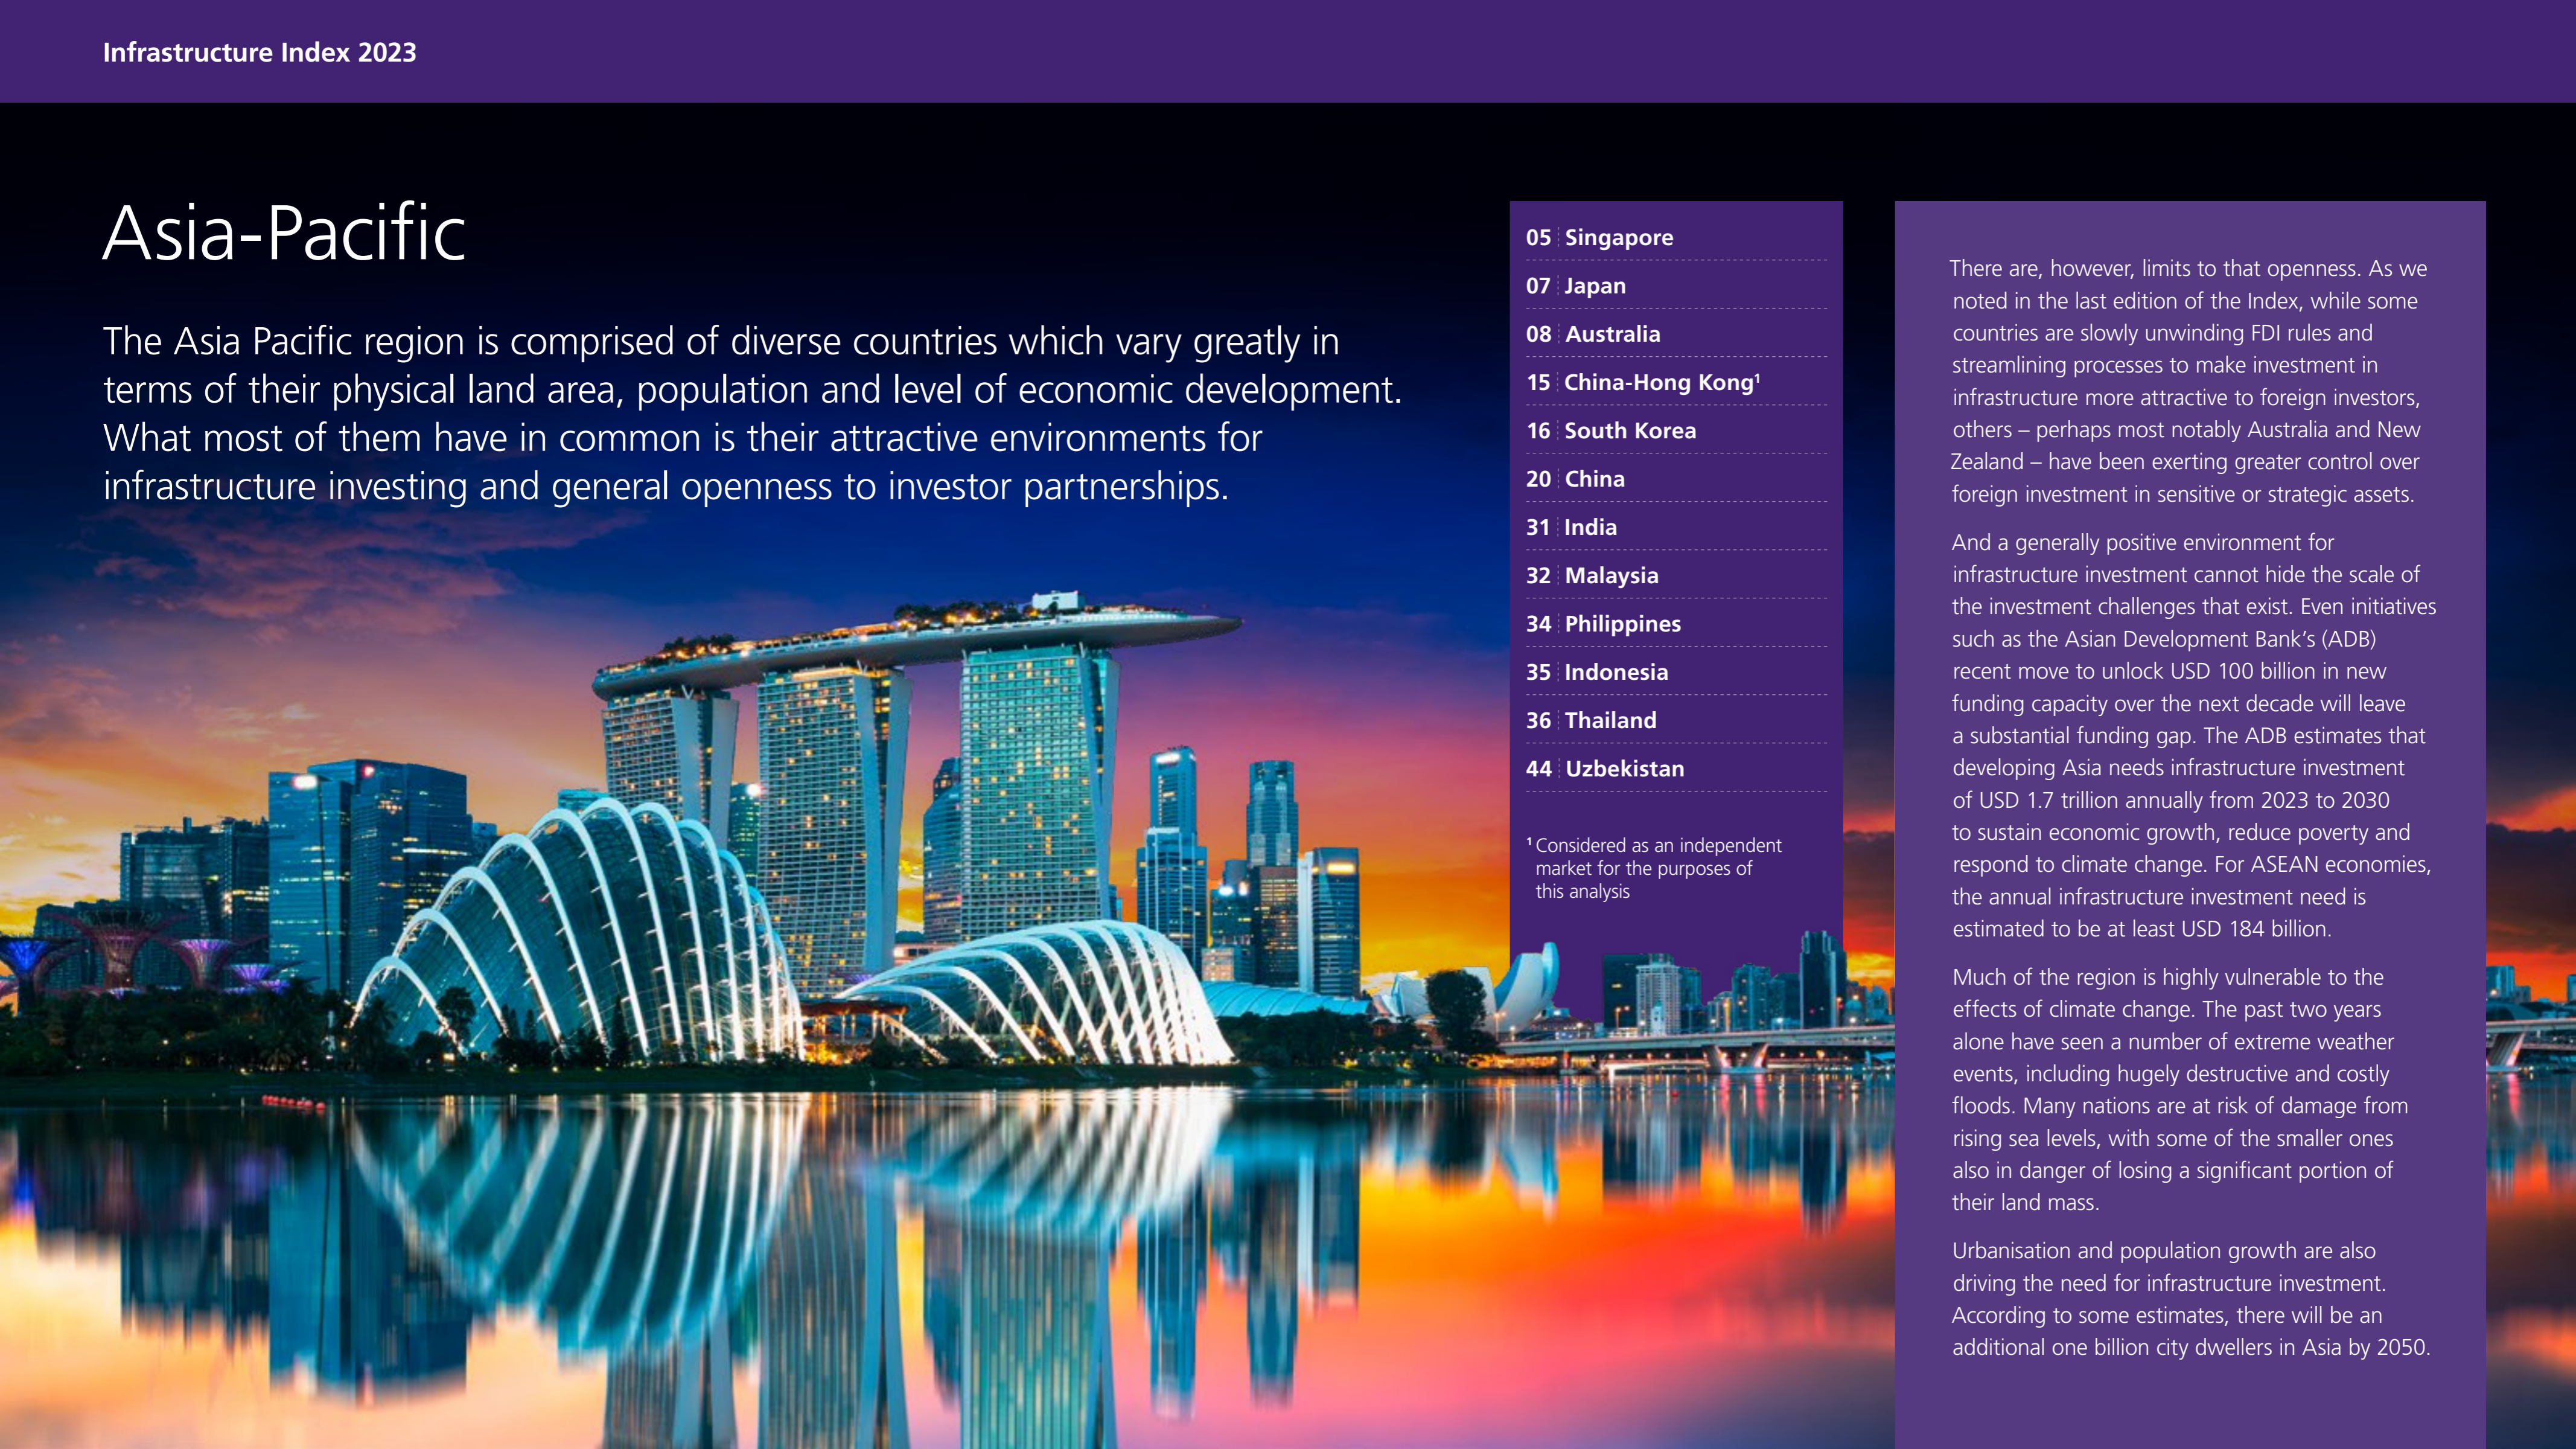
Infrastructure Index 2023

Asia-Pacific

The Asia Pacific region is comprised of diverse countries which vary greatly in terms of their physical land area, population and level of economic development. What most of them have in common is their attractive environments for infrastructure investing and general openness to investor partnerships.

05 Singapore
07 Japan
08 Australia
15 China-Hong Kong$^1$
16 South Korea
20 China
31 India
32 Malaysia
34 Philippines
35 Indonesia
36 Thailand
44 Uzbekistan

$^1$ Considered as an independent market for the purposes of this analysis

There are, however, limits to that openness. As we noted in the last edition of the Index, while some countries are slowly unwinding FDI rules and streamlining processes to make investment in infrastructure more attractive to foreign investors, others – perhaps most notably Australia and New Zealand – have been exerting greater control over foreign investment in sensitive or strategic assets.

And a generally positive environment for infrastructure investment cannot hide the scale of the investment challenges that exist. Even initiatives such as the Asian Development Bank's (ADB) recent move to unlock USD 100 billion in new funding capacity over the next decade will leave a substantial funding gap. The ADB estimates that developing Asia needs infrastructure investment of USD 1.7 trillion annually from 2023 to 2030 to sustain economic growth, reduce poverty and respond to climate change. For ASEAN economies, the annual infrastructure investment need is estimated to be at least USD 184 billion.

Much of the region is highly vulnerable to the effects of climate change. The past two years alone have seen a number of extreme weather events, including hugely destructive and costly floods. Many nations are at risk of damage from rising sea levels, with some of the smaller ones also in danger of losing a significant portion of their land mass.

Urbanisation and population growth are also driving the need for infrastructure investment. According to some estimates, there will be an additional one billion city dwellers in Asia by 2050.